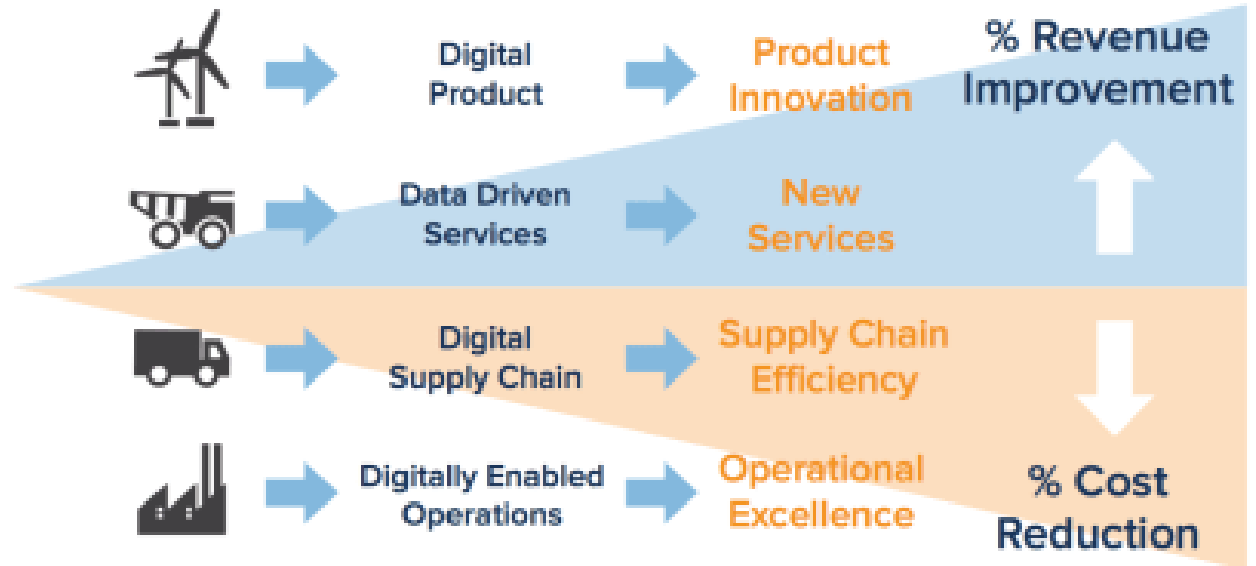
Digital Product

Product Innovation

% Revenue Improvement

Data Driven Services

New Services

Digital Supply Chain

Supply Chain Efficiency

Digitally Enabled Operations

Operational Excellence

% Cost Reduction